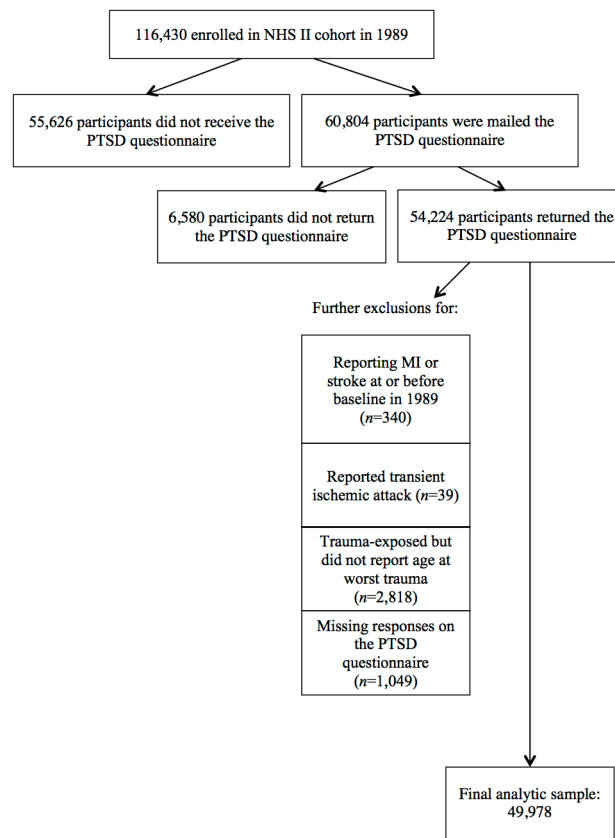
116,430 enrolled in NHS II cohort in 1989

55,626 participants did not receive the PTSD questionnaire

60,804 participants were mailed the PTSD questionnaire

6,580 participants did not return the PTSD questionnaire

54,224 participants returned the PTSD questionnaire

Further exclusions for:

Reporting MI or stroke at or before baseline in 1989 ($n$=340)

Reported transient ischemic attack ($n$=39)

Trauma-exposed but did not report age at worst trauma ($n$=2,818)

Missing responses on the PTSD questionnaire ($n$=1,049)

Final analytic sample: 49,978